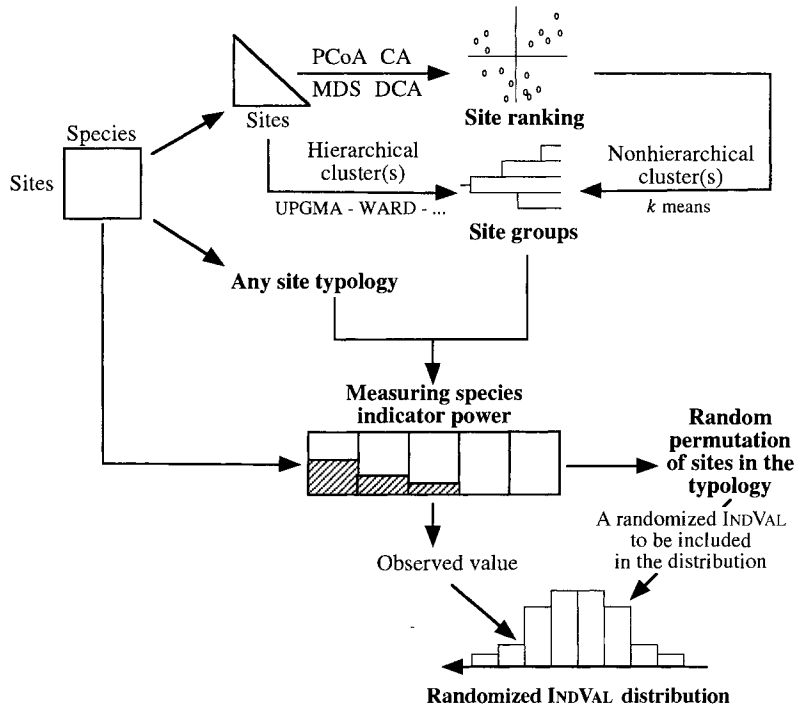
Species

Sites

Sites

PCoA CA

MDS DCA

Site ranking

Hierarchical cluster(s)

UPGMA - WARD - ...

Nonhierarchical cluster(s)

$k$ means

Site groups

Any site typology

Measuring species indicator power

Random permutation of sites in the typology

A randomized INDVAL to be included in the distribution

Observed value

Randomized INDVAL distribution